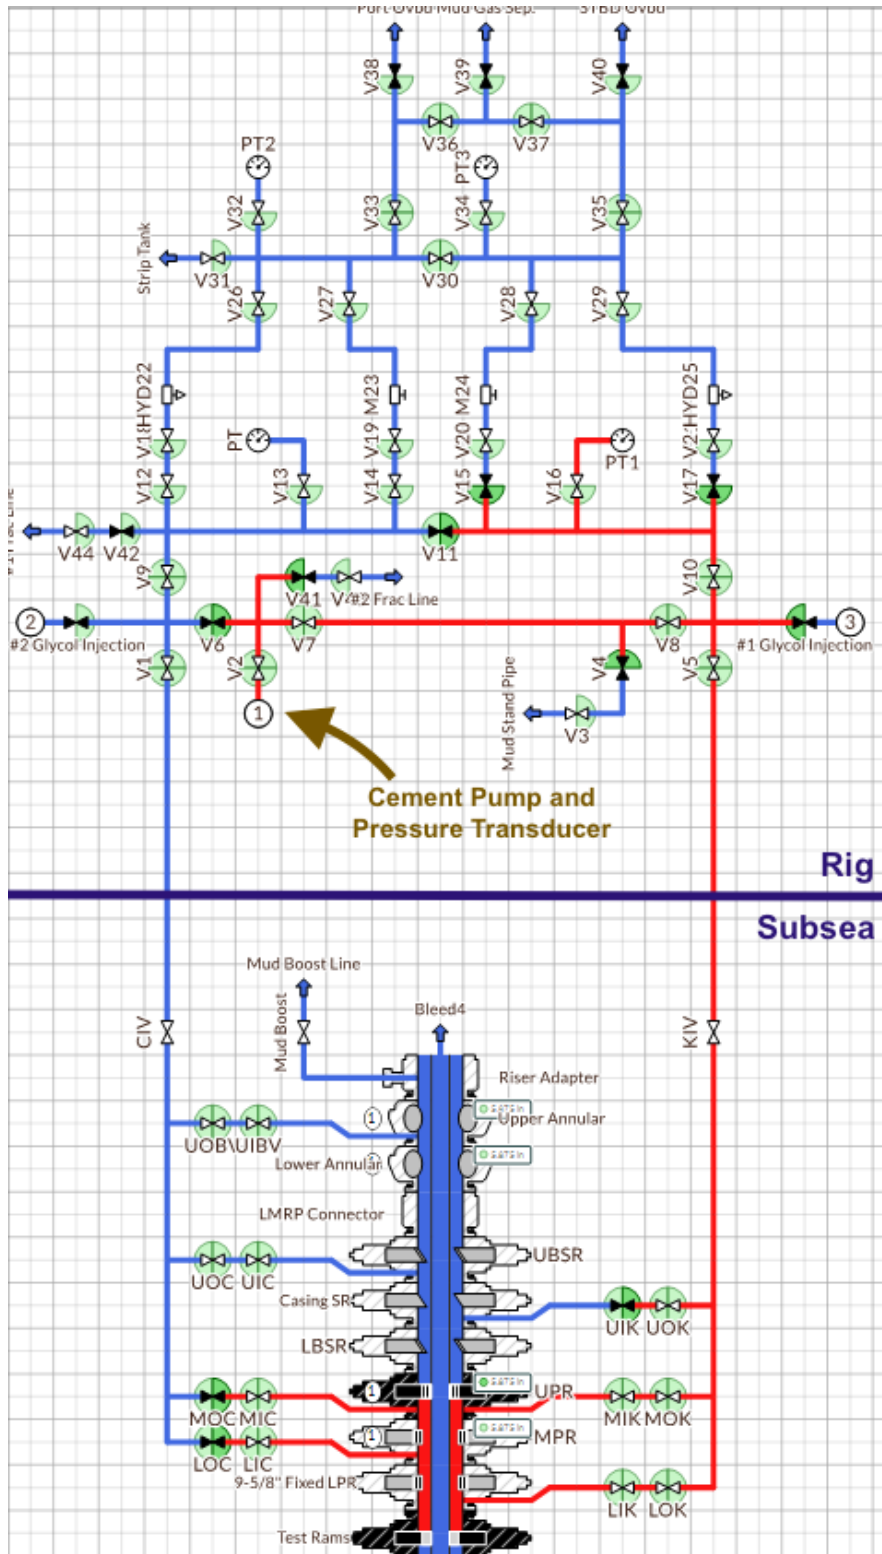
Port Ovbd Mud Gas Sep. STBD Ovbd
V38 V39 V40
V36 V37
PT2 PT3
V32 V33 V34 V35
Strip Tank
V31 V30
V26 V27 V28 V29
V18 HYD22 M23 M24 V21 HYD25
PT PT1
V12 V13 V19 V14 V20 V15 V16 V17
#1 Frac Line
V44 V42 V11
V9 V41 V43 #2 Frac Line V10
② #2 Glycol Injection V6 V7 V8 #1 Glycol Injection ③
V1 V2 V4 V5
①
Mud Stand Pipe V3
Cement Pump and Pressure Transducer
Rig
Subsea
Mud Boost Line
Mud Boost
Bleed4
CIV KIV
Riser Adapter
UOB\UIBV
① Upper Annular
Lower Annular
LMRP Connector
UBSR
UOC UIC
Casing SR
UIK UOK
LBSR
① UPR
MOC MIC MIK MOK
① MPR
LOC LIC
9-5/8" Fixed LPR
LIK LOK
Test Rams